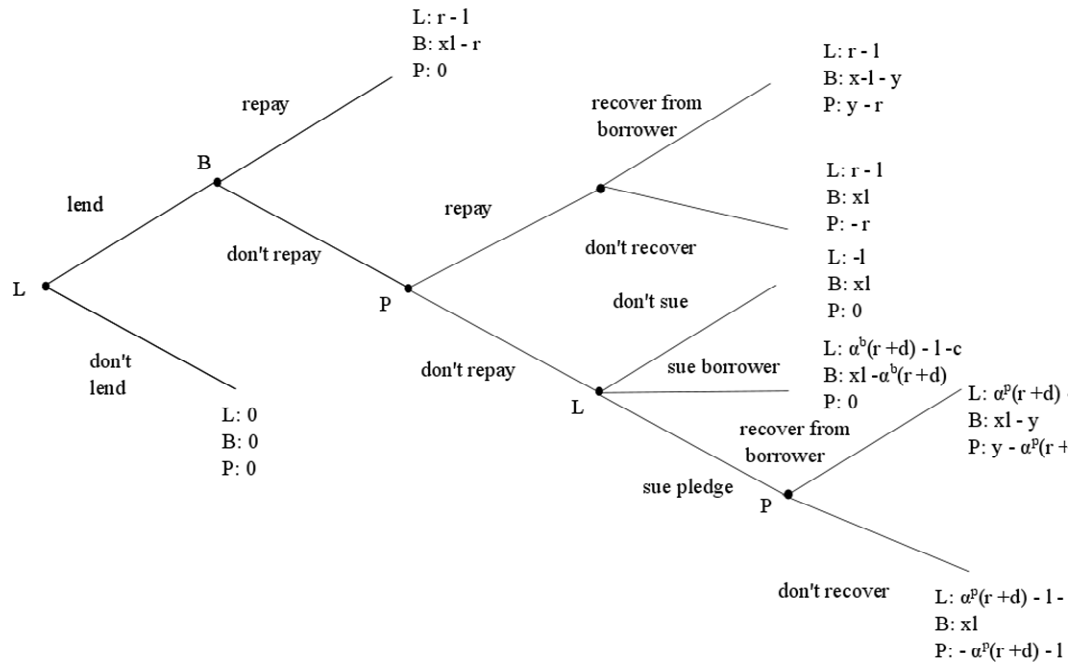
L: r - l
B: xl - r
P: 0

repay

B

lend

L

don't repay

don't lend

L: 0
B: 0
P: 0

L: r - l
B: x-l - y
P: y - r

recover from borrower

L: r - l
B: xl
P: - r

repay

P

don't recover

L: -l
B: xl
P: 0

don't sue

L: $\alpha^b$(r +d) - l -c
B: xl -$\alpha^b$(r +d)
P: 0

sue borrower

don't repay

L

L: $\alpha^p$(r +d) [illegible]
B: xl - y
P: y - $\alpha^p$(r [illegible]

recover from borrower

sue pledge

P

don't recover

L: $\alpha^p$(r +d) - l - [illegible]
B: xl
P: - $\alpha^p$(r +d) - l